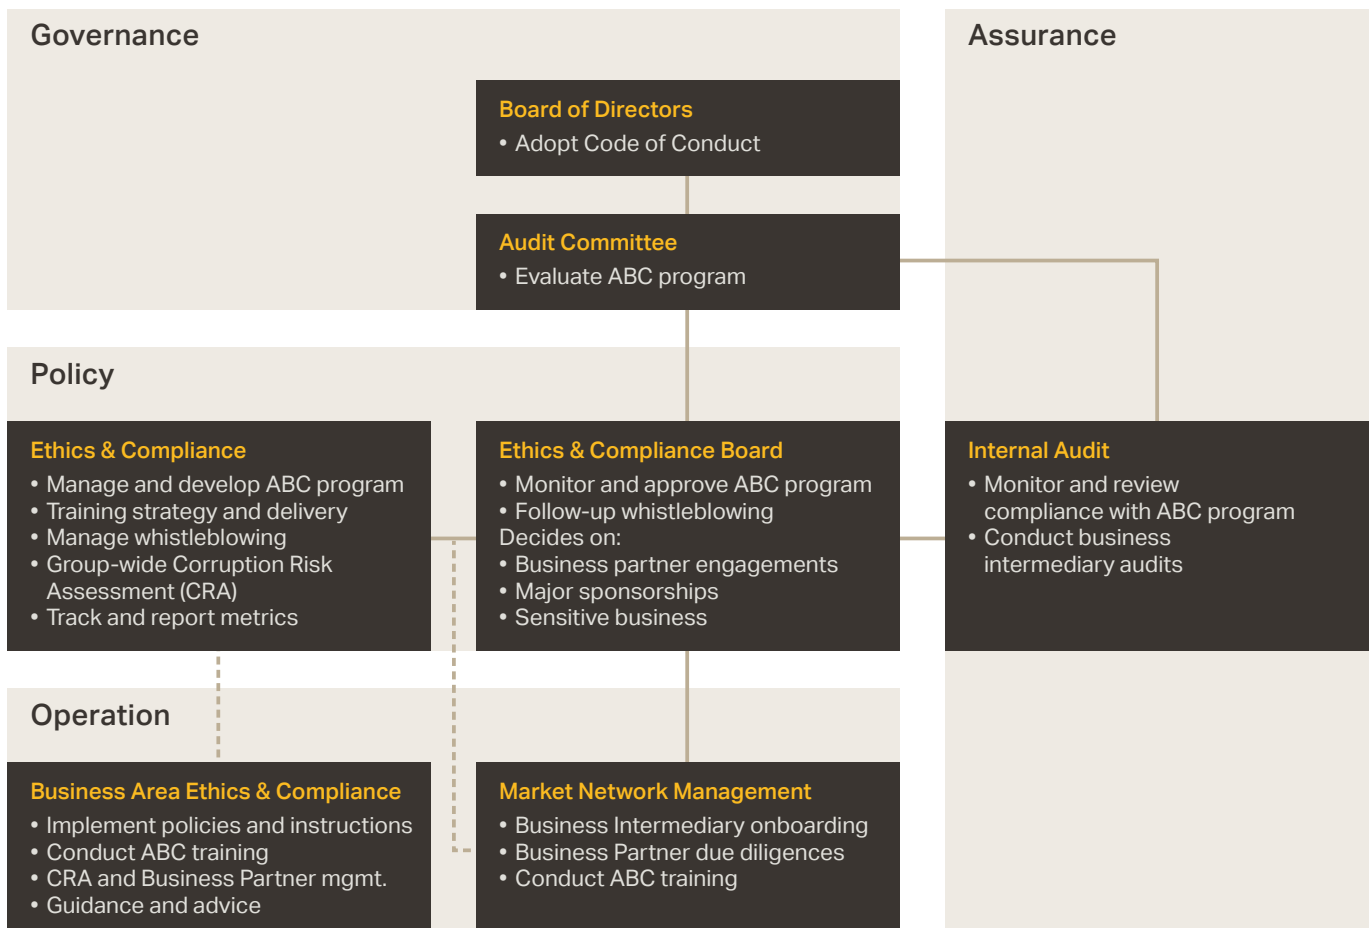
Governance

Board of Directors
• Adopt Code of Conduct

Audit Committee
• Evaluate ABC program

Assurance

Policy

Ethics & Compliance
• Manage and develop ABC program
• Training strategy and delivery
• Manage whistleblowing
• Group-wide Corruption Risk Assessment (CRA)
• Track and report metrics

Ethics & Compliance Board
• Monitor and approve ABC program
• Follow-up whistleblowing
Decides on:
• Business partner engagements
• Major sponsorships
• Sensitive business

Internal Audit
• Monitor and review compliance with ABC program
• Conduct business intermediary audits

Operation

Business Area Ethics & Compliance
• Implement policies and instructions
• Conduct ABC training
• CRA and Business Partner mgmt.
• Guidance and advice

Market Network Management
• Business Intermediary onboarding
• Business Partner due diligences
• Conduct ABC training